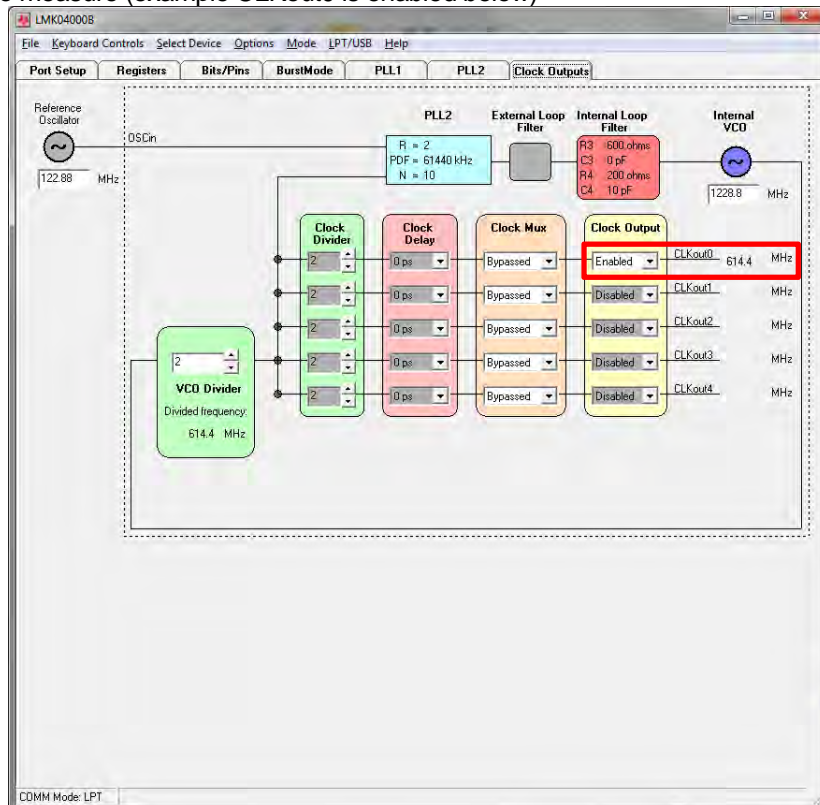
o measure (example CLKout0 is enabled below)

LMK04000B

File Keyboard Controls Select Device Options Mode LPT/USB Help

Port Setup | Registers | Bits/Pins | BurstMode | PLL1 | PLL2 | Clock Outputs

Reference Oscillator

OSCin

122.88 MHz

PLL2

R = 2
PDF = 61440 kHz
N = 10

External Loop Filter

Internal Loop Filter

R3 600 ohms
C3 0 pF
R4 200 ohms
C4 10 pF

Internal VCO

1228.8 MHz

Clock Divider

Clock Delay

Clock Mux

Clock Output

2 | 0 ps | Bypassed | Enabled | CLKout0 | 614.4 | MHz

2 | 0 ps | Bypassed | Disabled | CLKout1 | MHz

2 | 0 ps | Bypassed | Disabled | CLKout2 | MHz

2 | 0 ps | Bypassed | Disabled | CLKout3 | MHz

2 | 0 ps | Bypassed | Disabled | CLKout4 | MHz

2

VCO Divider

Divided frequency:

614.4 MHz

COMM Mode: LPT